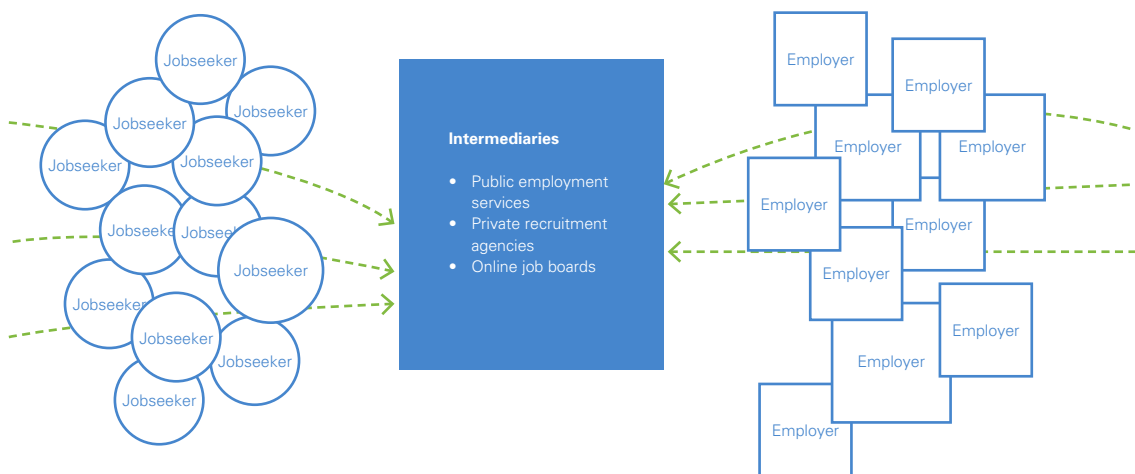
Jobseeker
Jobseeker
Jobseeker
Jobseeker
Jobseeker
Jobseeker
Jobseeker
Jobseeker
Jobseeker
Jobseeker
Jobseeker
Jobseeker

Intermediaries

- Public employment services
- Private recruitment agencies
- Online job boards

Employer
Employer
Employer
Employer
Employer
Employer
Employer
Employer
Employer
Employer